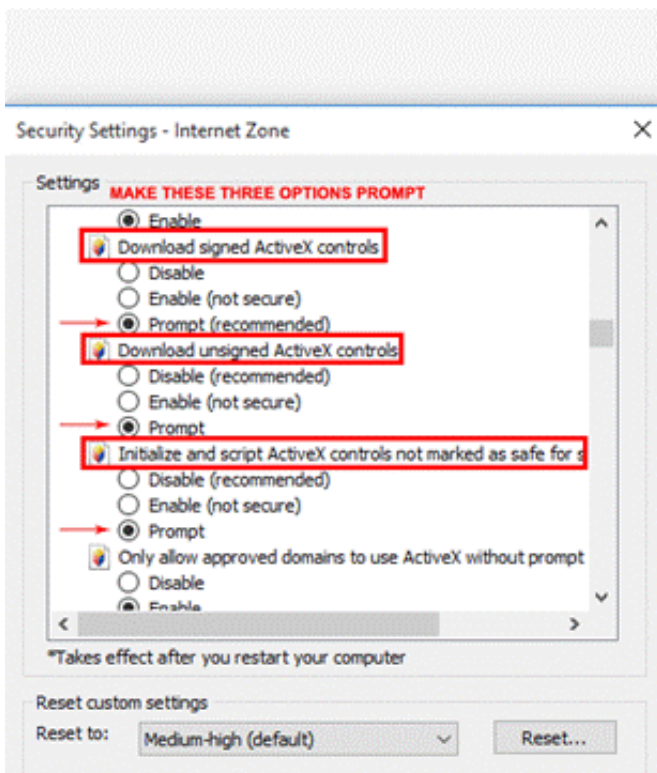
Security Settings - Internet Zone

Settings MAKE THESE THREE OPTIONS PROMPT

Enable

Download signed ActiveX controls

Disable

Enable (not secure)

Prompt (recommended)

Download unsigned ActiveX controls

Disable (recommended)

Enable (not secure)

Prompt

Initialize and script ActiveX controls not marked as safe for s

Disable (recommended)

Enable (not secure)

Prompt

Only allow approved domains to use ActiveX without prompt

Disable

Enable

*Takes effect after you restart your computer

Reset custom settings

Reset to: Medium-high (default)

Reset...